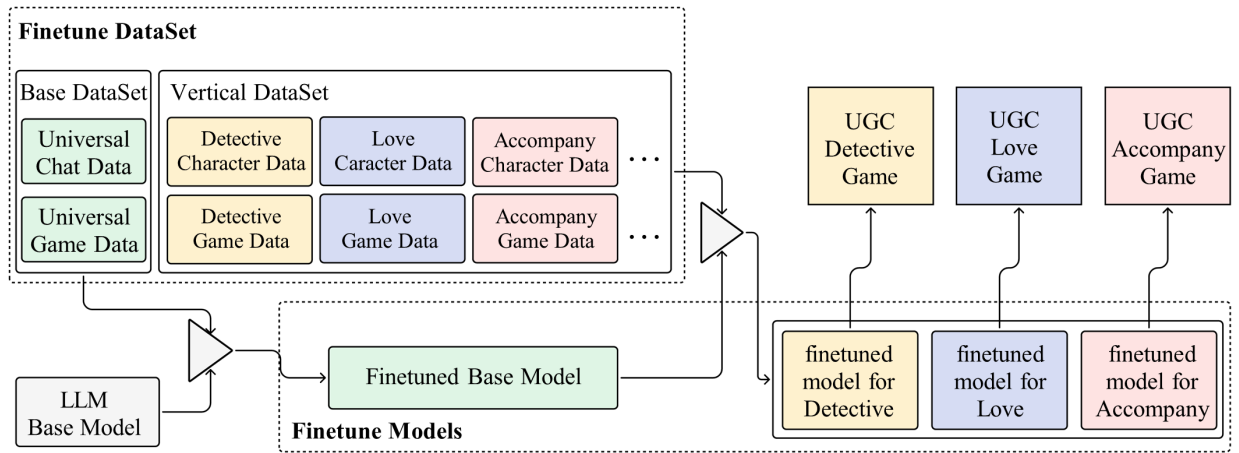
Finetune DataSet

Base DataSet

Universal Chat Data

Universal Game Data

Vertical DataSet

Detective Character Data

Love Caracter Data

Accompany Character Data

. . .

Detective Game Data

Love Game Data

Accompany Game Data

. . .

UGC Detective Game

UGC Love Game

UGC Accompany Game

LLM Base Model

Finetuned Base Model

finetuned model for Detective

finetuned model for Love

finetuned model for Accompany

Finetune Models